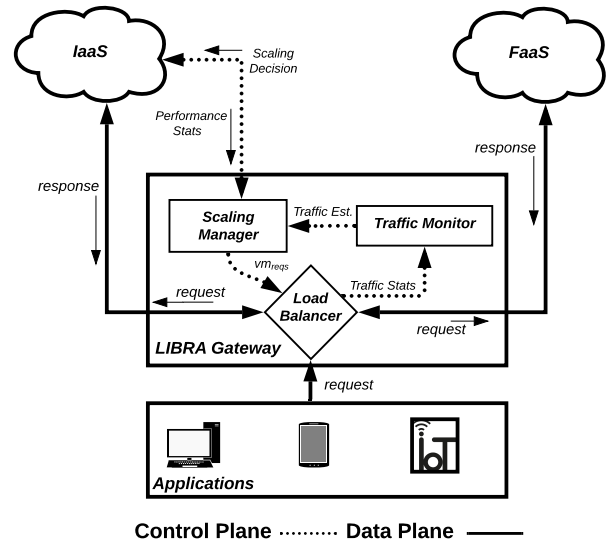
IaaS

Scaling Decision

FaaS

Performance Stats

response

response

Scaling Manager

Traffic Est.

Traffic Monitor

$vm_{reqs}$

Traffic Stats

request

Load Balancer

request

LIBRA Gateway

request

IoT

Applications

Control Plane Data Plane